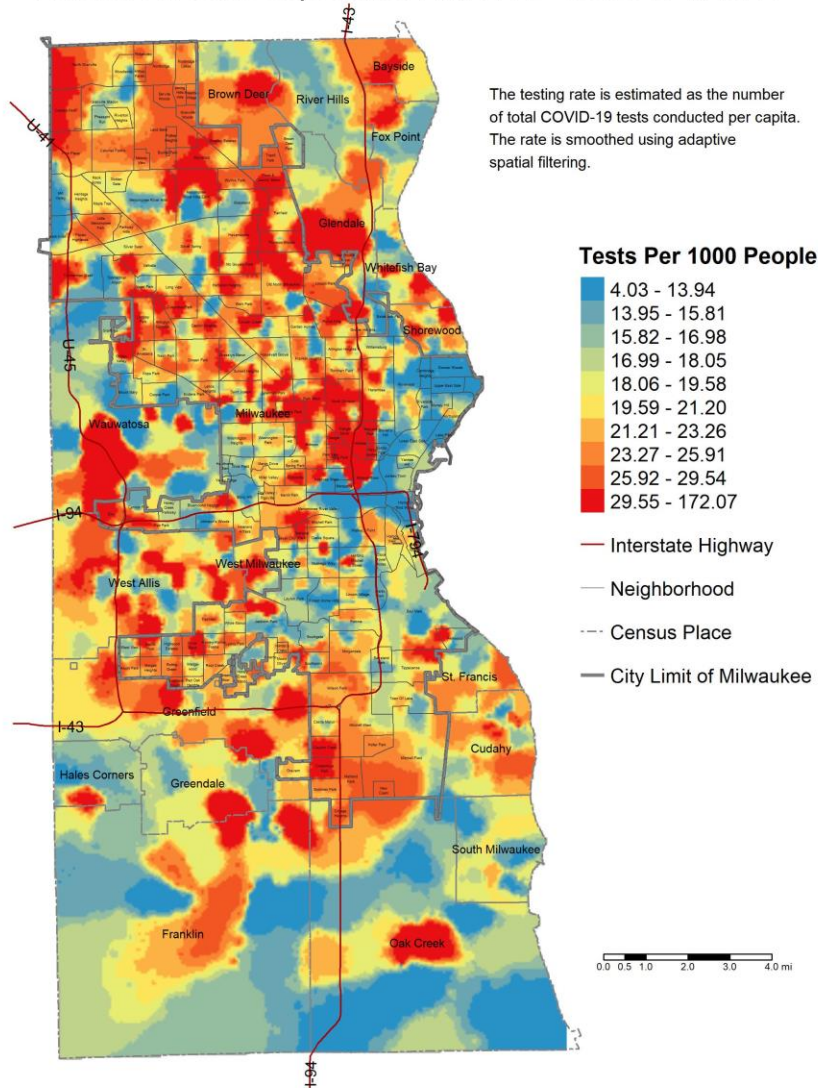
The testing rate is estimated as the number of total COVID-19 tests conducted per capita. The rate is smoothed using adaptive spatial filtering.

Tests Per 1000 People
4.03 - 13.94
13.95 - 15.81
15.82 - 16.98
16.99 - 18.05
18.06 - 19.58
19.59 - 21.20
21.21 - 23.26
23.27 - 25.91
25.92 - 29.54
29.55 - 172.07
Interstate Highway
Neighborhood
Census Place
City Limit of Milwaukee

I-43
U-41
Brown Deer
River Hills
Bayside
Fox Point
Glendale
Whitefish Bay
Shorewood
U-45
Wauwatosa
Milwaukee
I-94
I-794
West Milwaukee
West Allis
St. Francis
Greenfield
I-43
Cudahy
Hales Corners
Greendale
South Milwaukee
Franklin
Oak Creek
I-94

0.0 0.5 1.0 2.0 3.0 4.0 mi